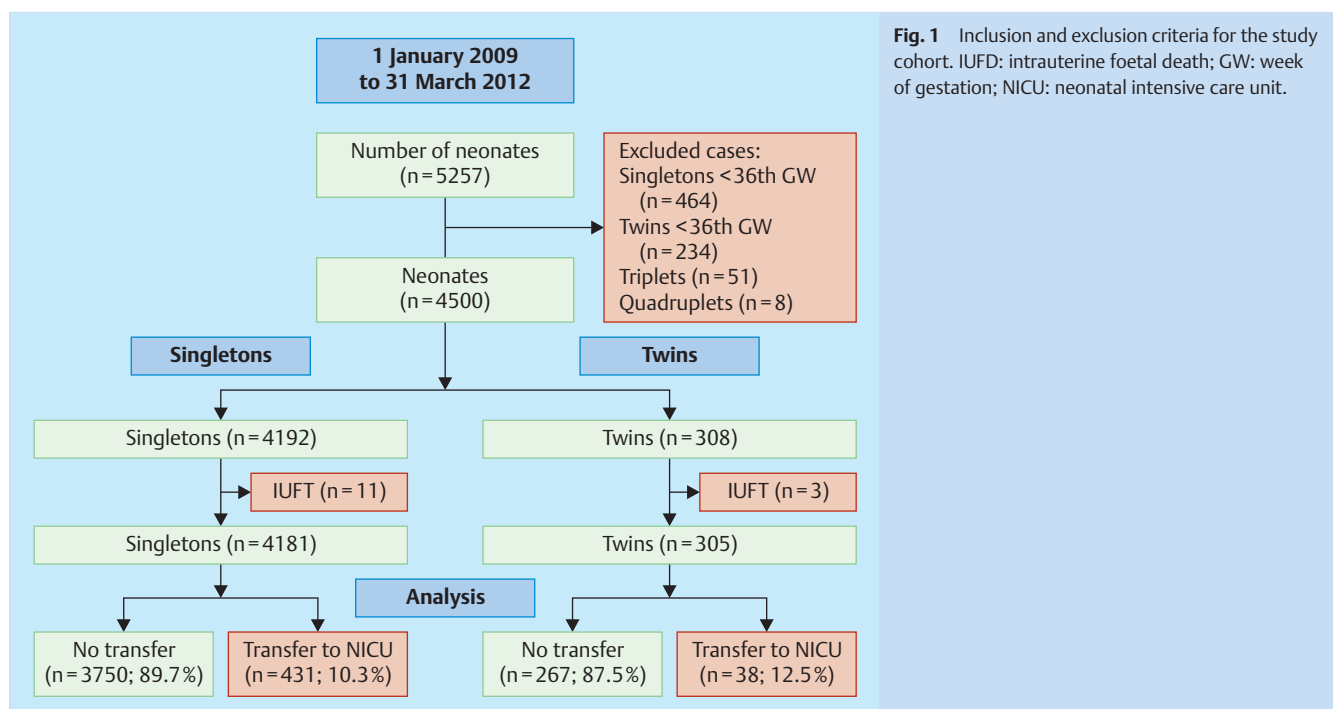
1 January 2009 to 31 March 2012

Number of neonates (n = 5257)

Excluded cases:
Singletons < 36th GW (n = 464)
Twins < 36th GW (n = 234)
Triplets (n = 51)
Quadruplets (n = 8)

Neonates (n = 4500)

Singletons

Twins

Singletons (n = 4192)

IUFT (n = 11)

Singletons (n = 4181)

Twins (n = 308)

IUFT (n = 3)

Twins (n = 305)

Analysis

No transfer (n = 3750; 89.7%)

Transfer to NICU (n = 431; 10.3%)

No transfer (n = 267; 87.5%)

Transfer to NICU (n = 38; 12.5%)

**Fig. 1** Inclusion and exclusion criteria for the study cohort. IUFD: intrauterine foetal death; GW: week of gestation; NICU: neonatal intensive care unit.